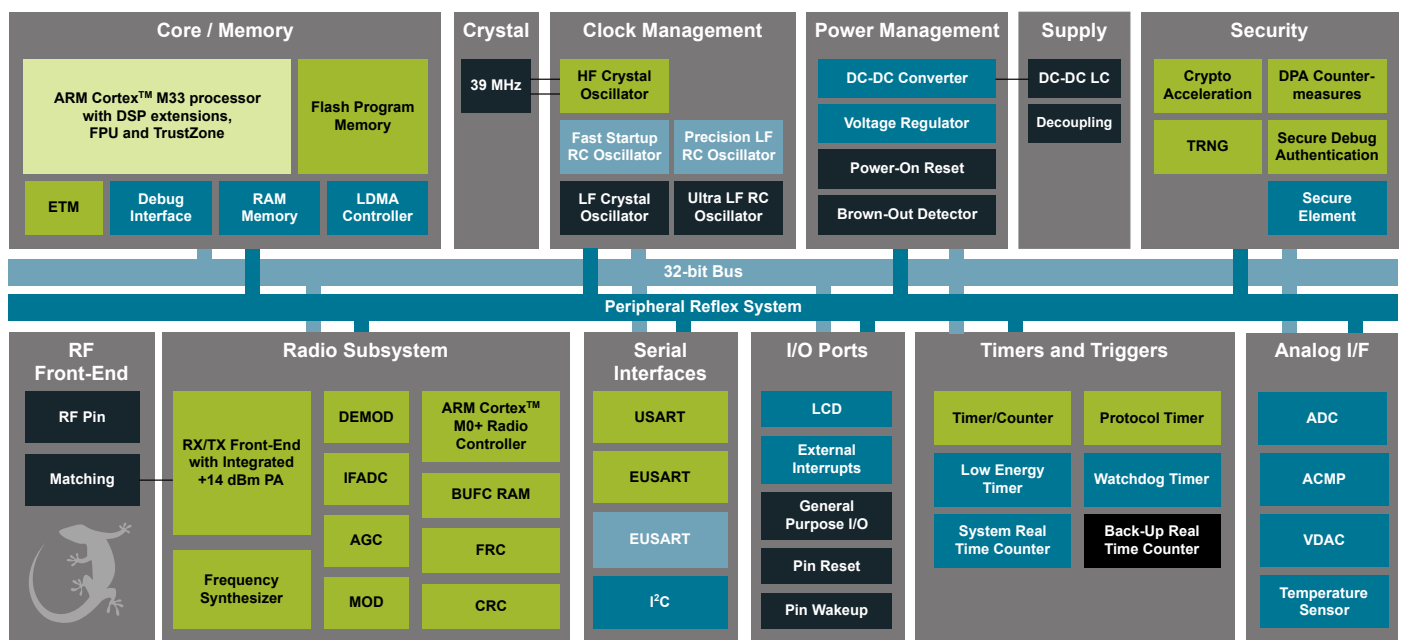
Core / Memory

ARM Cortex$^{TM}$ M33 processor with DSP extensions, FPU and TrustZone

Flash Program Memory

ETM

Debug Interface

RAM Memory

LDMA Controller

Crystal

39 MHz

Clock Management

HF Crystal Oscillator

Fast Startup RC Oscillator

Precision LF RC Oscillator

LF Crystal Oscillator

Ultra LF RC Oscillator

Power Management

DC-DC Converter

Voltage Regulator

Power-On Reset

Brown-Out Detector

Supply

DC-DC LC

Decoupling

Security

Crypto Acceleration

DPA Counter-measures

TRNG

Secure Debug Authentication

Secure Element

32-bit Bus

Peripheral Reflex System

RF Front-End

RF Pin

Matching

Radio Subsystem

RX/TX Front-End with Integrated +14 dBm PA

DEMOD

ARM Cortex$^{TM}$ M0+ Radio Controller

IFADC

BUFC RAM

AGC

FRC

Frequency Synthesizer

MOD

CRC

Serial Interfaces

USART

EUSART

EUSART

I$^2$C

I/O Ports

LCD

External Interrupts

General Purpose I/O

Pin Reset

Pin Wakeup

Timers and Triggers

Timer/Counter

Protocol Timer

Low Energy Timer

Watchdog Timer

System Real Time Counter

Back-Up Real Time Counter

Analog I/F

ADC

ACMP

VDAC

Temperature Sensor